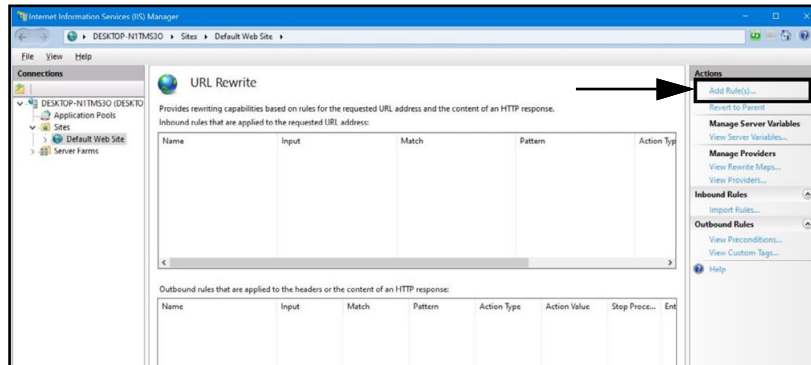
Internet Information Services (IIS) Manager

DESKTOP-N1TMS3O ▸ Sites ▸ Default Web Site ▸

File View Help

Connections

DESKTOP-N1TMS3O (DESKTO

Application Pools

Sites

Default Web Site

Server Farms

URL Rewrite

Provides rewriting capabilities based on rules for the requested URL address and the content of an HTTP response.

Inbound rules that are applied to the requested URL address:

| Name | Input | Match | Pattern | Action Typ |
|---|---|---|---|---|

Outbound rules that are applied to the headers or the content of an HTTP response:

| Name | Input | Match | Pattern | Action Type | Action Value | Stop Proce... | Ent |
|---|---|---|---|---|---|---|---|

Actions

Add Rule(s)...

Revert to Parent

Manage Server Variables

View Server Variables...

Manage Providers

View Rewrite Maps...

View Providers...

Inbound Rules

Import Rules...

Outbound Rules

View Preconditions...

View Custom Tags...

Help